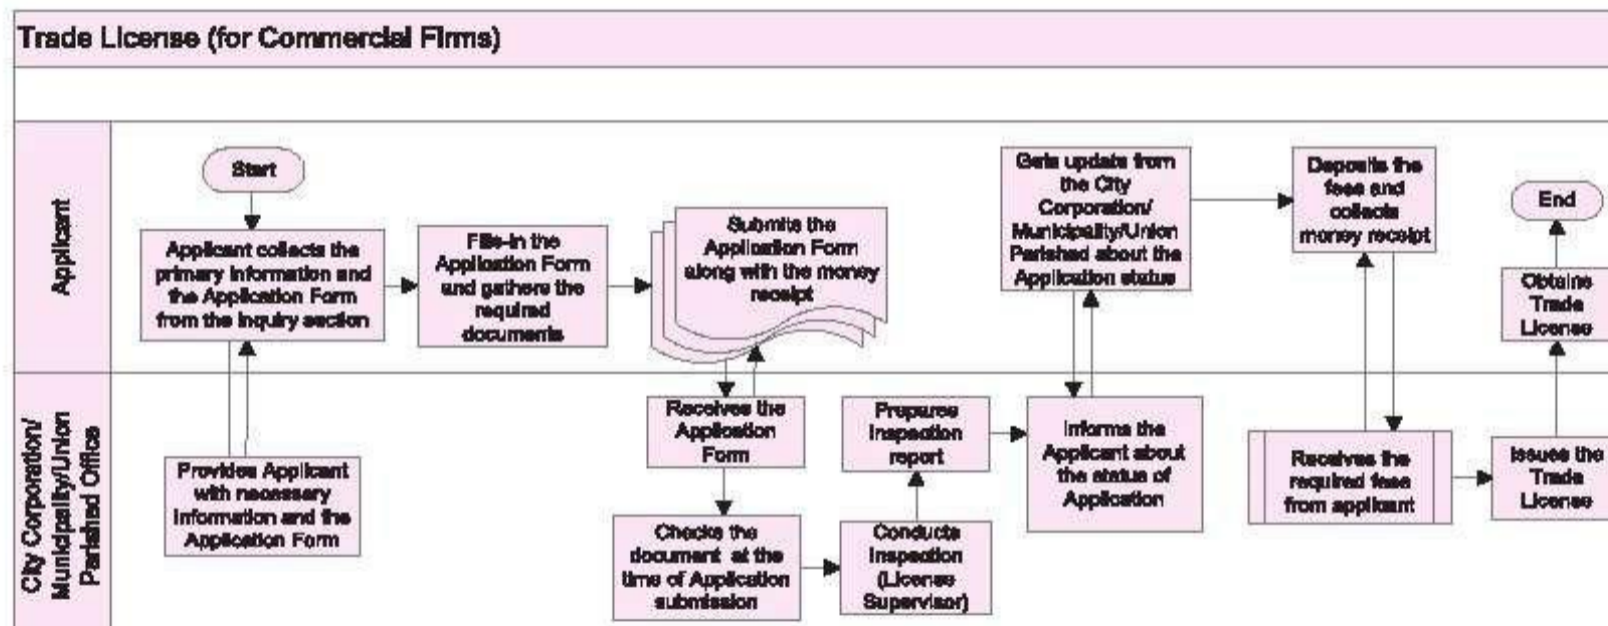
Trade License (for Commercial Firms)

Applicant

Start

Applicant collects the primary information and the Application Form from the inquiry section

Fills-in the Application Form and gathers the required documents

Submits the Application Form along with the money receipt

Gets update from the City Corporation/ Municipality/Union Parished about the Application status

Deposits the fees and collects money receipt

End

Obtains Trade License

City Corporation/ Municipality/Union Parished Office

Provides Applicant with necessary information and the Application Form

Receives the Application Form

Checks the document at the time of Application submission

Prepares Inspection report

Conducts Inspection (License Supervisor)

Informs the Applicant about the status of Application

Receives the required fees from applicant

Issues the Trade License